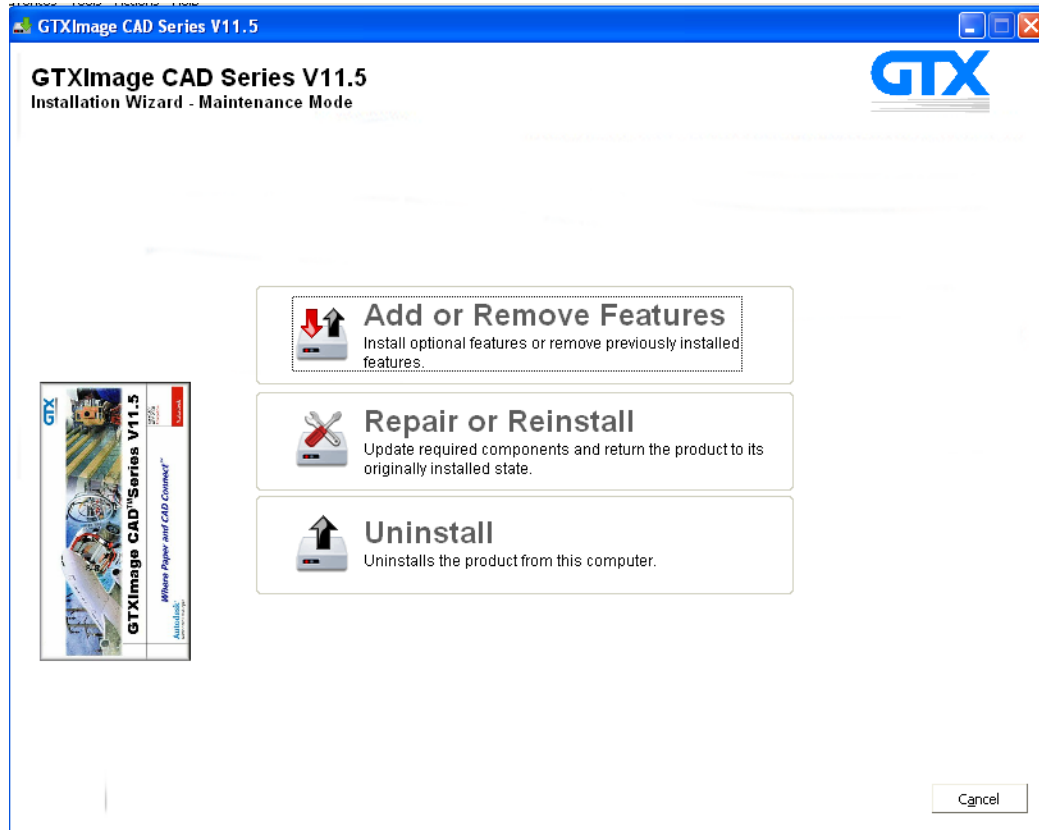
GTXImage CAD Series V11.5

GTXImage CAD Series V11.5
Installation Wizard - Maintenance Mode

GTX

Add or Remove Features
Install optional features or remove previously installed features.

Repair or Reinstall
Update required components and return the product to its originally installed state.

Uninstall
Uninstalls the product from this computer.

GTX
GTXImage CAD™Series V11.5
Where Paper and CAD Connect™
Autodesk

Cancel